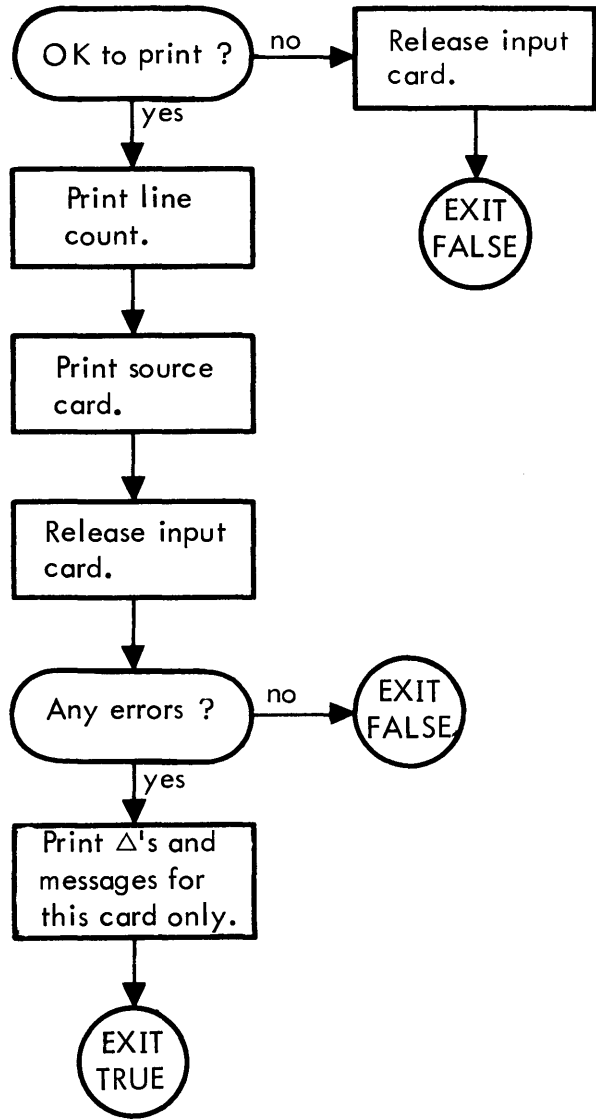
OK to print ?

no

Release input card.

EXIT FALSE

yes

Print line count.

Print source card.

Release input card.

Any errors ?

no

EXIT FALSE

yes

Print $\triangle$'s and messages for this card only.

EXIT TRUE